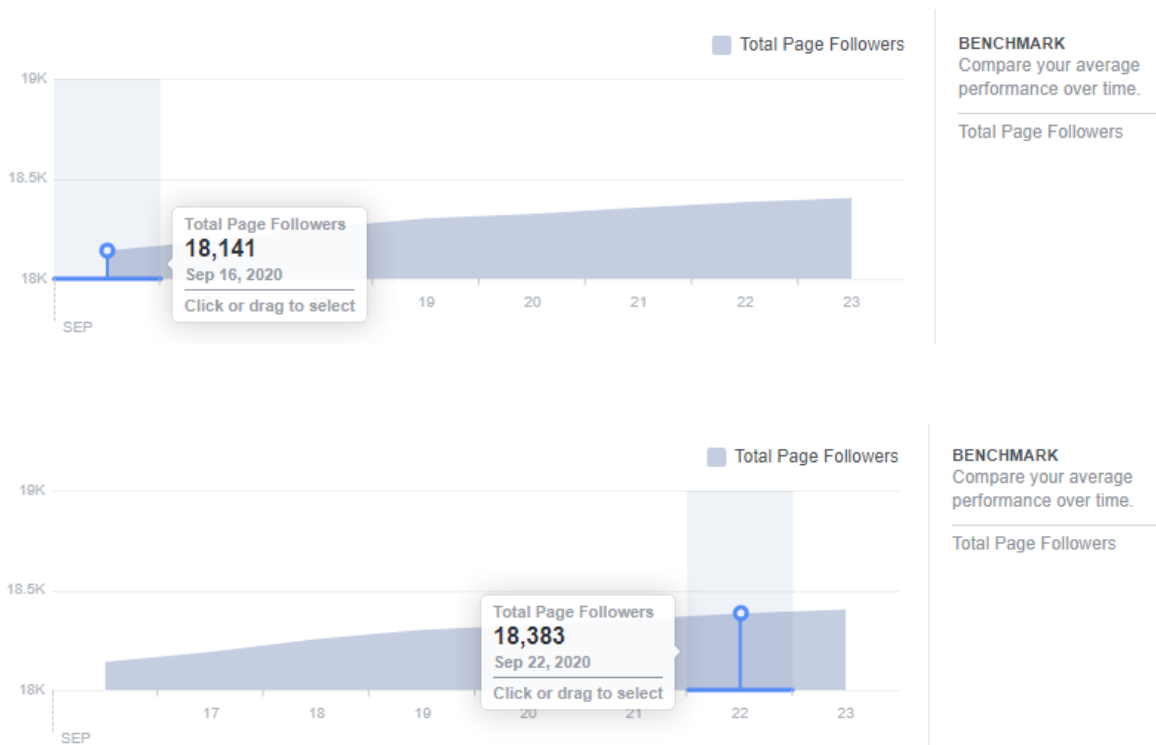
Total Page Followers

19K

18.5K

18K

Total Page Followers
18,141
Sep 16, 2020
Click or drag to select

19 20 21 22 23

SEP

BENCHMARK
Compare your average performance over time.

Total Page Followers

Total Page Followers

19K

18.5K

18K

Total Page Followers
18,383
Sep 22, 2020
Click or drag to select

17 18 19 20 21 22 23

SEP

BENCHMARK
Compare your average performance over time.

Total Page Followers